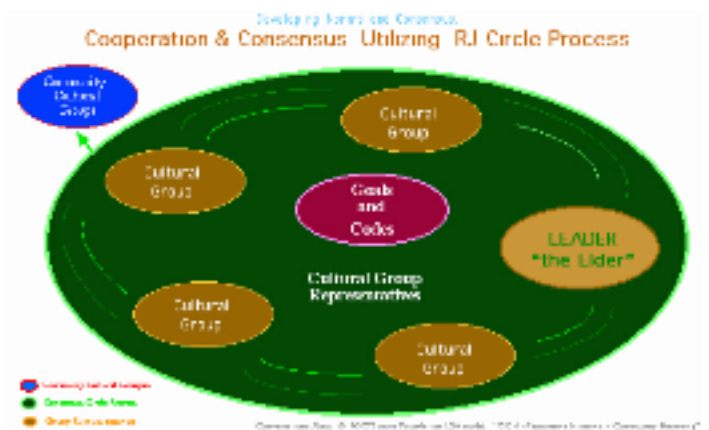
Developing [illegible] and Consensus
Cooperation & Consensus Utilizing RJ Circle Process

Community Cultural Group

Cultural Group

Cultural Group

Goals and Codes

LEADER "the Lider"

Cultural Group Representatives

Cultural Group

Cultural Group

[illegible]
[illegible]
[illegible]

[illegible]